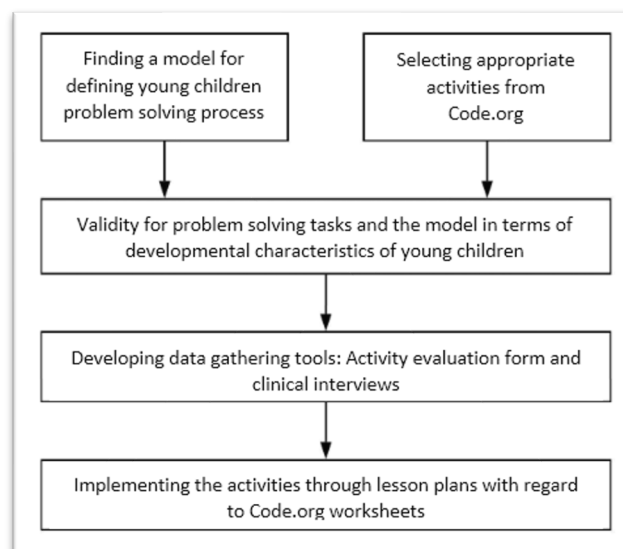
Finding a model for defining young children problem solving process

Selecting appropriate activities from Code.org

Validity for problem solving tasks and the model in terms of developmental characteristics of young children

Developing data gathering tools: Activity evaluation form and clinical interviews

Implementing the activities through lesson plans with regard to Code.org worksheets